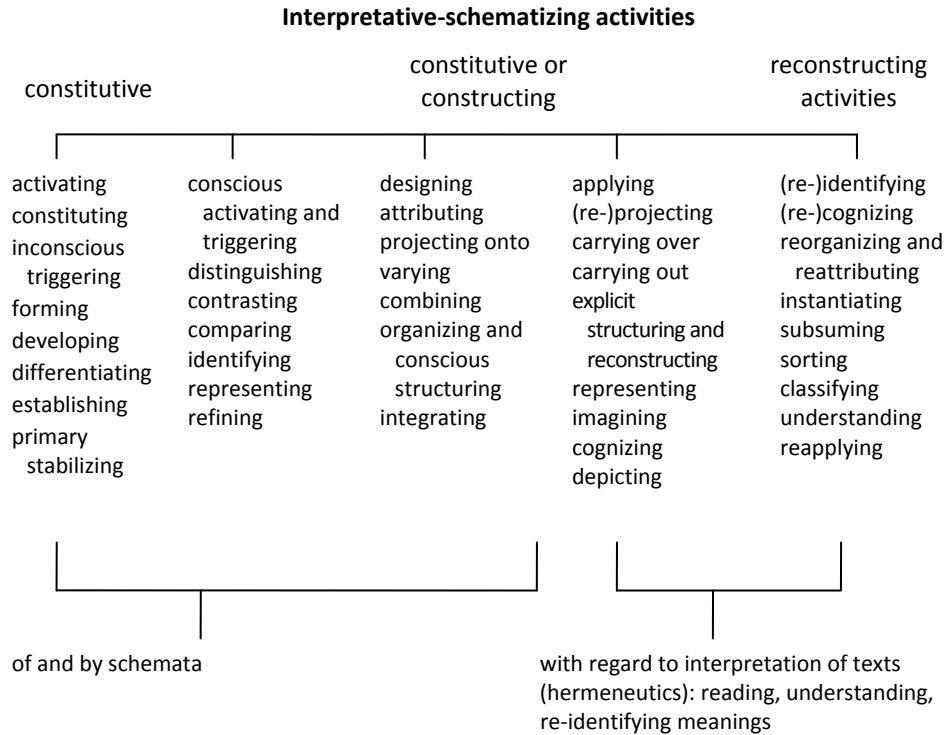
**Interpretative-schematizing activities**

constitutive

constitutive or constructing

reconstructing activities

activating
constituting
inconscious triggering
forming
developing
differentiating
establishing
primary stabilizing

conscious activating and triggering
distinguishing
contrasting
comparing
identifying
representing
refining

designing
attributing
projecting onto
varying
combining
organizing and conscious structuring
integrating

applying
(re-)projecting
carrying over
carrying out
explicit structuring and reconstructing
representing
imagining
cognizing
depicting

(re-)identifying
(re-)cognizing
reorganizing and reattributing
instantiating
subsuming
sorting
classifying
understanding
reapplying

of and by schemata

with regard to interpretation of texts (hermeneutics): reading, understanding, re-identifying meanings